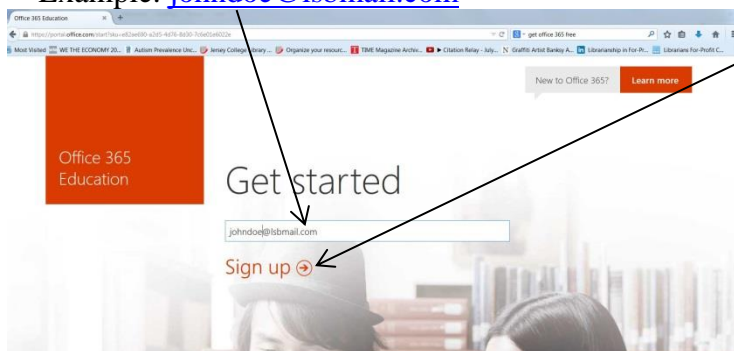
Example: johndoe@lsbmail.com

Office 365 Education

https://portal.office.com/start?sku=e82ae690-a2d5-4d76-8d30-7c6d01e6022e

get office 365 free

Most Visited WE THE ECONOMY 20... Autism Prevalence Unc... Jersey College Library ... Organize your resourc... TIME Magazine Archiv... Citation Relay - July... Graffiti Artist Banksy A... Librarianship in For-Pr... Librarians For-Profit C...

New to Office 365?

Learn more

Office 365 Education

Get started

johndoe@lsbmail.com

Sign up